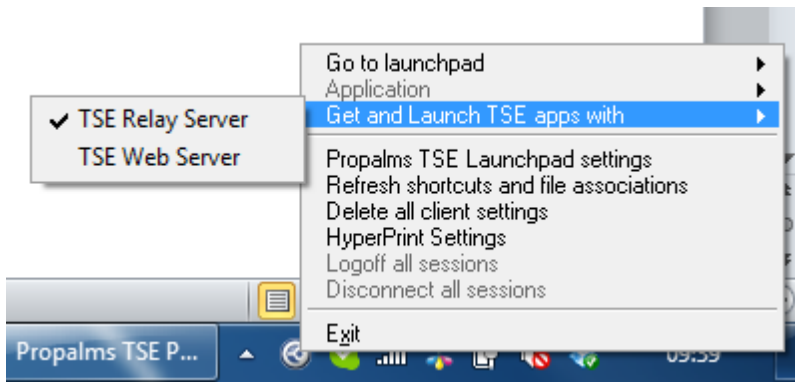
Go to launchpad
Application
Get and Launch TSE apps with

✔ TSE Relay Server
TSE Web Server

Propalms TSE Launchpad settings
Refresh shortcuts and file associations
Delete all client settings
HyperPrint Settings
Logoff all sessions
Disconnect all sessions

Exit

Propalms TSE P...

09:39